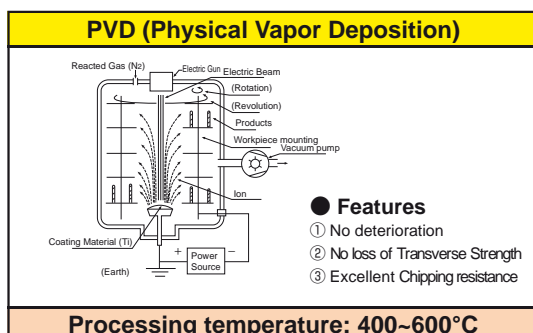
PVD (Physical Vapor Deposition)

Reacted Gas ($N_2$)
Electric Gun
Electric Beam
(Rotation)
(Revolution)
Products
Workpiece mounting
Vacuum pump
Ion
Coating Material (Ti)
+
Power Source
–
(Earth)

● Features
① No deterioration
② No loss of Transverse Strength
③ Excellent Chipping resistance

Processing temperature: 400~600°C